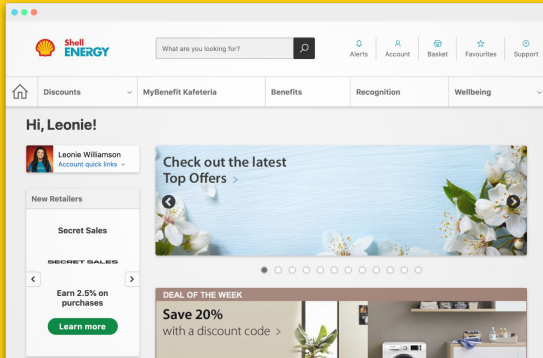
Shell ENERGY

What are you looking for?

Alerts Account Basket Favourites Support

Discounts MyBenefit Kafeteria Benefits Recognition Wellbeing

Hi, Leonie!

Leonie Williamson
Account quick links

New Retailers

Secret Sales

SECRET SALES

Earn 2.5% on purchases

Learn more

Check out the latest Top Offers >

DEAL OF THE WEEK

Save 20%
with a discount code >